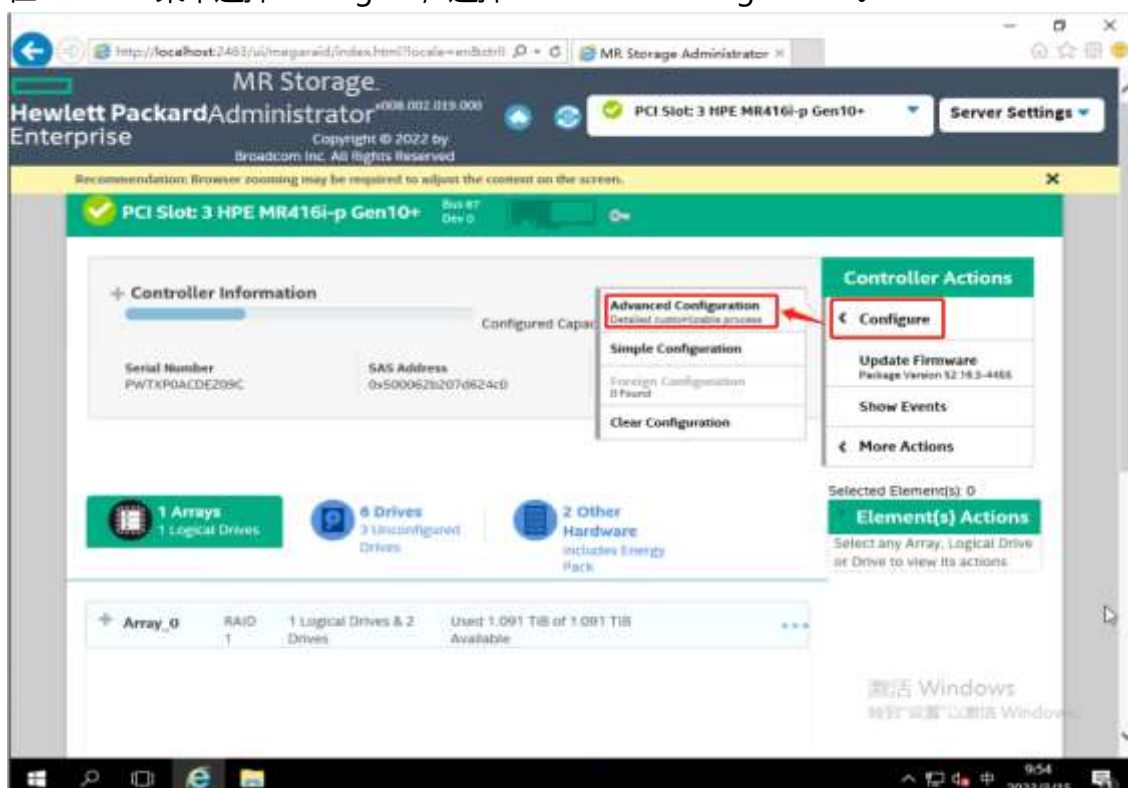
http://localhost:2463/ui/megaraid/index.html?locale=en&ctrl
MR Storage Administrator

Hewlett Packard Enterprise
MR Storage Administrator v008.002.019.000
Copyright © 2022 by Broadcom Inc. All Rights Reserved

PCI Slot: 3 HPE MR416i-p Gen10+
Server Settings

Recommendation: Browser zooming may be required to adjust the content on the screen.

PCI Slot: 3 HPE MR416i-p Gen10+ Bus 87 Dev 0

Controller Information
Configured Capac
Serial Number PWTXP0ACDE209C
SAS Address 0x500062b207d624c0

Advanced Configuration
Detailed customizable process
Simple Configuration
Foreign Configuration
0 Found
Clear Configuration

Controller Actions
Configure
Update Firmware
Package Version 52.16.3-4466
Show Events
More Actions

Selected Element(s): 0
Element(s) Actions
Select any Array, Logical Drive or Drive to view its actions

1 Arrays
1 Logical Drives
6 Drives
3 Unconfigured Drives
2 Other Hardware
Includes Energy Pack

Array_0 RAID 1 1 Logical Drives & 2 Drives Used 1.091 TiB of 1.091 TiB Available

激活 Windows
转到"设置"以激活 Windows。

9:54